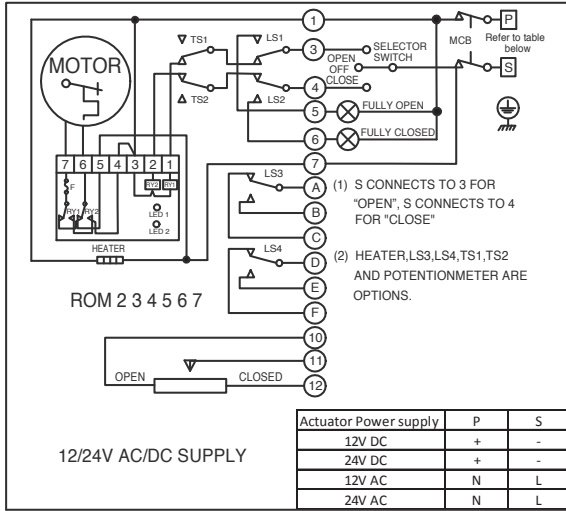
MOTOR

TS1

TS2

LS1

LS2

1

3

4

5

6

7

OPEN

OFF

CLOSE

SELECTOR SWITCH

FULLY OPEN

FULLY CLOSED

MCB

P

S

Refer to table below

7 6 5 4 3 2 1

F

RY2 RY1

RY1 RY2

LED 1

LED 2

HEATER

LS3

A

B

C

LS4

D

E

F

(1) S CONNECTS TO 3 FOR "OPEN", S CONNECTS TO 4 FOR "CLOSE"

(2) HEATER,LS3,LS4,TS1,TS2 AND POTENTIONMETER ARE OPTIONS.

ROM 2 3 4 5 6 7

10

11

12

OPEN

CLOSED

12/24V AC/DC SUPPLY

| Actuator Power supply | P | S |
|---|---|---|
| 12V DC | + | - |
| 24V DC | + | - |
| 12V AC | N | L |
| 24V AC | N | L |